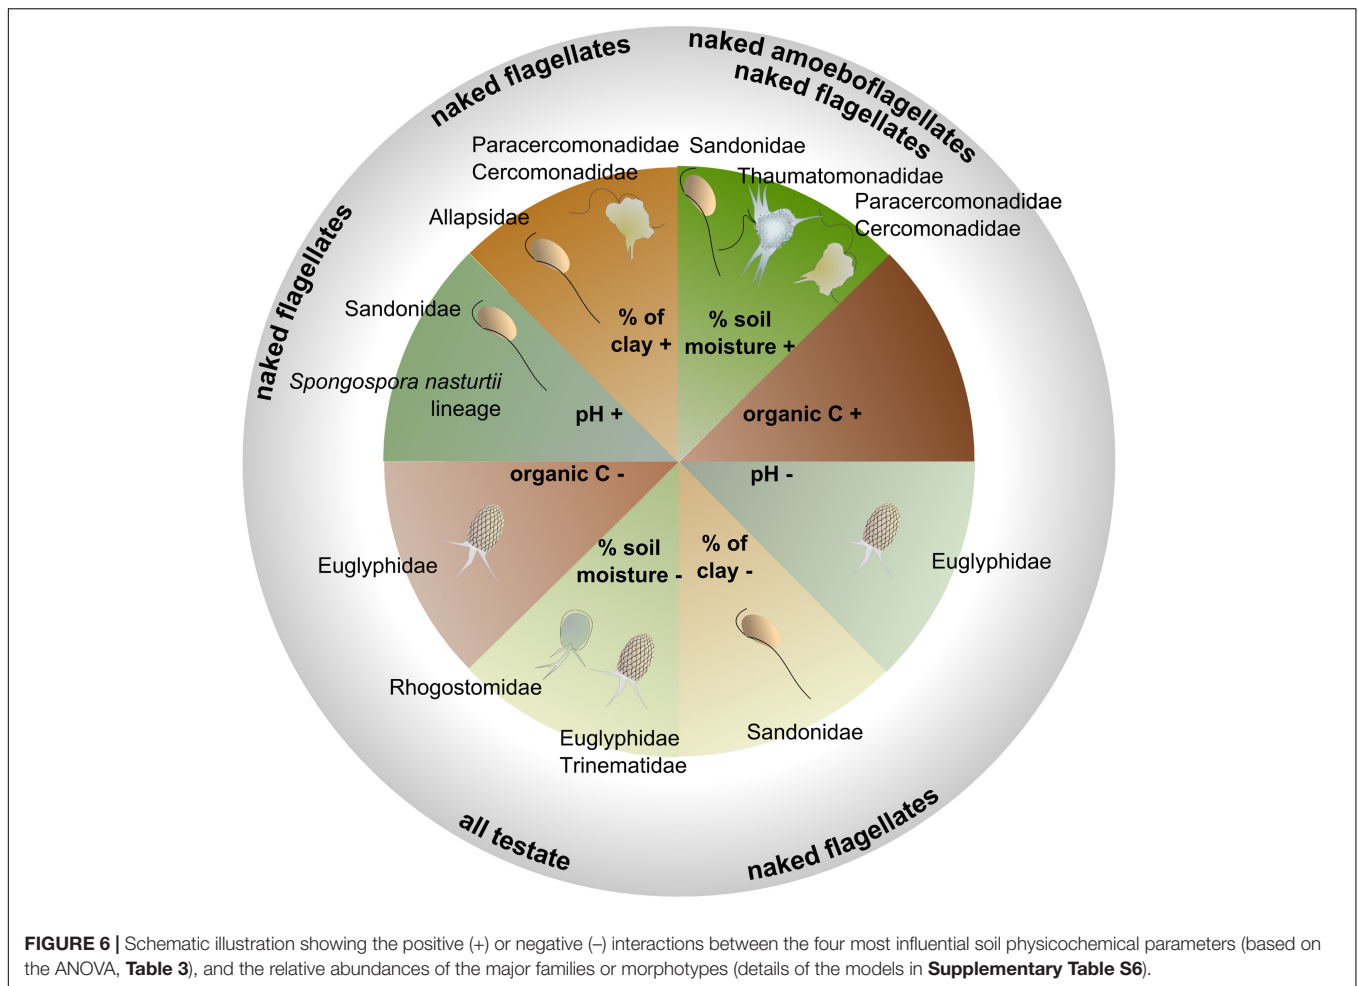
naked flagellates

naked amoeboflagellates
naked flagellates

Paracercomonadidae
Cercomonadidae

Sandonidae
Thaumatomonadidae
Paracercomonadidae
Cercomonadidae

naked flagellates

Allapsidae

Sandonidae

*Spongospora nasturtii* lineage

% of clay +

% soil moisture +

pH +

organic C +

organic C -

pH -

Euglyphidae

% soil moisture -

% of clay -

Euglyphidae

Rhogostomidae

Euglyphidae
Trinematidae

Sandonidae

all testate

naked flagellates

**FIGURE 6 |** Schematic illustration showing the positive (+) or negative (–) interactions between the four most influential soil physicochemical parameters (based on the ANOVA, **Table 3**), and the relative abundances of the major families or morphotypes (details of the models in **Supplementary Table S6**).